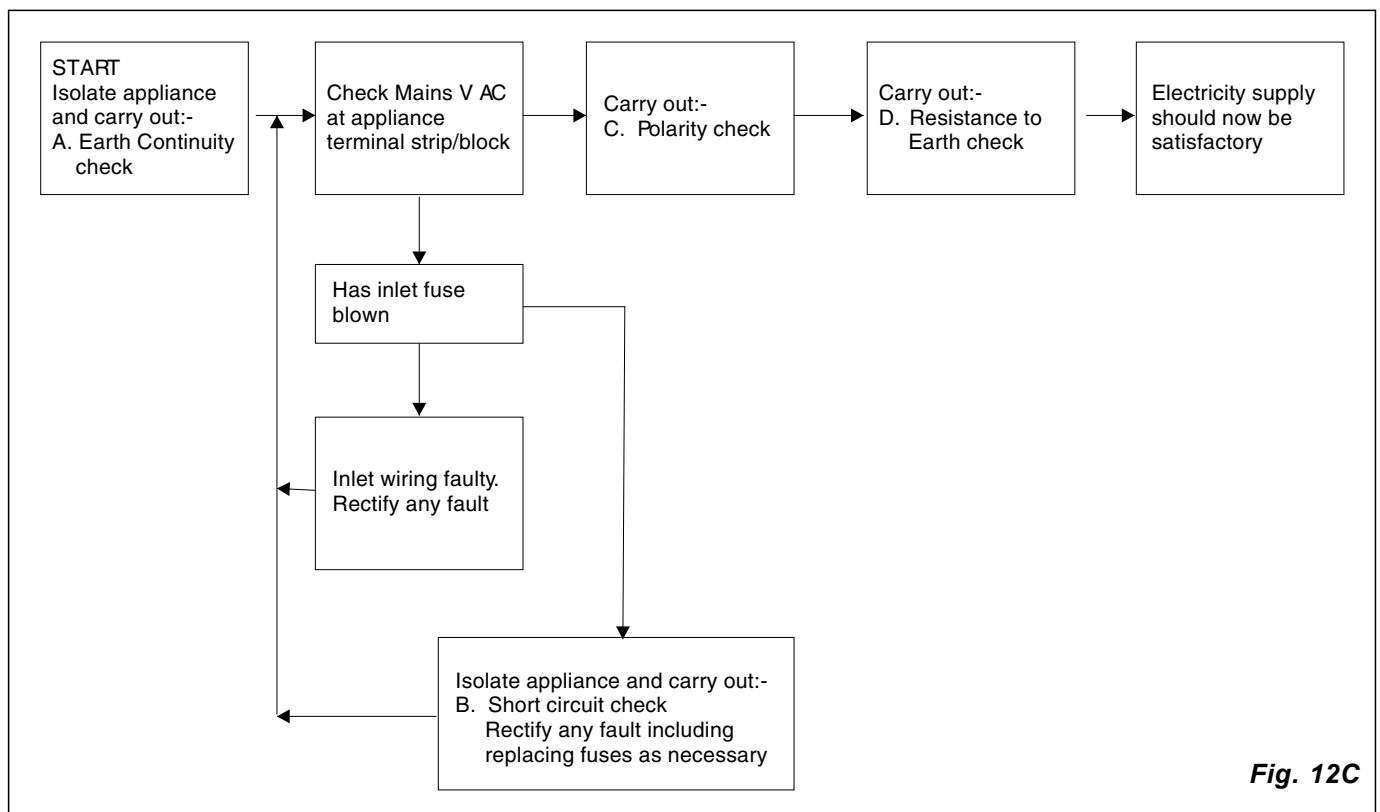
START
Isolate appliance and carry out:-
A. Earth Continuity check

Check Mains V AC at appliance terminal strip/block

Carry out:-
C. Polarity check

Carry out:-
D. Resistance to Earth check

Electricity supply should now be satisfactory

Has inlet fuse blown

Inlet wiring faulty. Rectify any fault

Isolate appliance and carry out:-
B. Short circuit check
Rectify any fault including replacing fuses as necessary

Fig. 12C